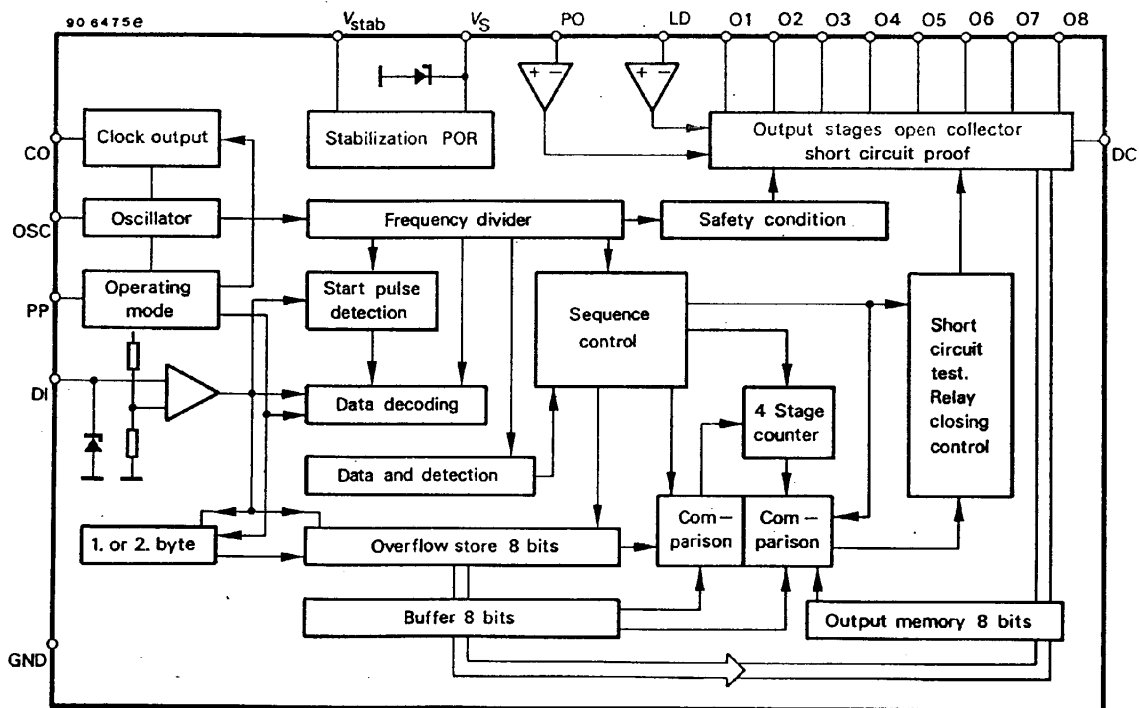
90 6475e

$V_{stab}$ $V_S$ PO LD O1 O2 O3 O4 O5 O6 O7 O8

+ − + −

CO
OSC
PP
DI
GND
DC

Clock output

Stabilization POR

Output stages open collector short circuit proof

Oscillator

Frequency divider

Safety condition

Operating mode

Start pulse detection

Sequence control

Short circuit test. Relay closing control

Data decoding

4 Stage counter

Data and detection

1. or 2. byte

Overflow store 8 bits

Com– parison

Com– parison

Buffer 8 bits

Output memory 8 bits